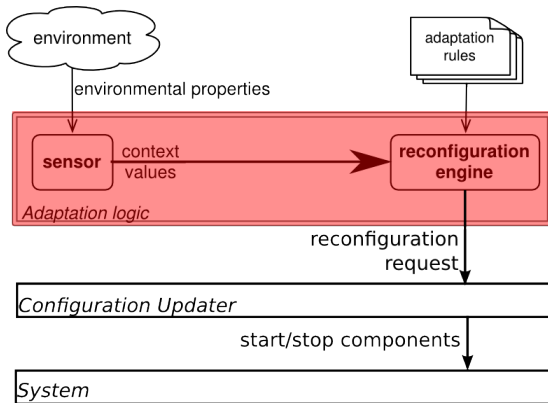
environment

adaptation rules

environmental properties

sensor

context values

reconfiguration engine

Adaptation logic

reconfiguration request

Configuration Updater

start/stop components

System